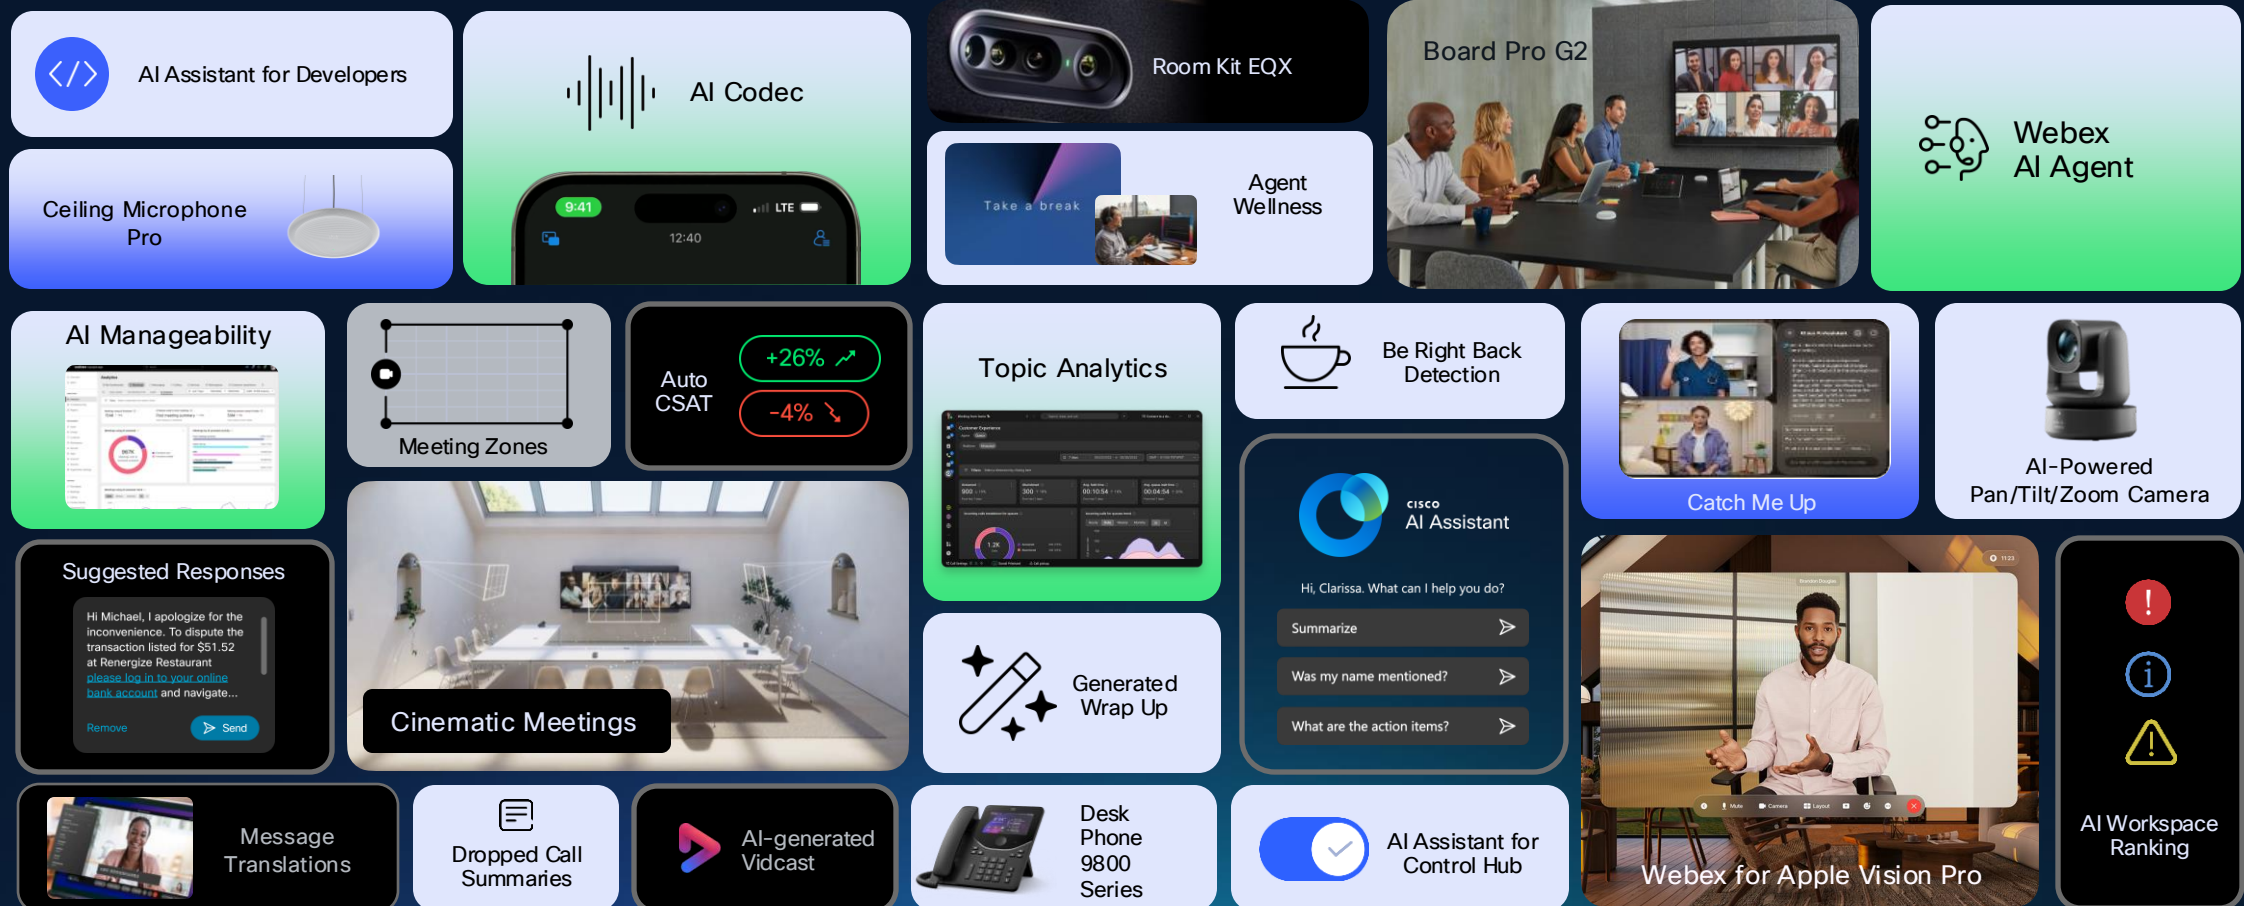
AI Assistant for Developers

Ceiling Microphone Pro

AI Codec

9:41 LTE
12:40

Room Kit EQX

Take a break

Agent Wellness

Board Pro G2

Webex AI Agent

AI Manageability

Meeting Zones

Auto CSAT

+26%

-4%

Topic Analytics

Be Right Back Detection

Catch Me Up

AI-Powered Pan/Tilt/Zoom Camera

Suggested Responses

Hi Michael, I apologize for the inconvenience. To dispute the transaction listed for $51.52 at Renergize Restaurant please log in to your online bank account and navigate...

Remove

Send

Cinematic Meetings

Generated Wrap Up

cisco
AI Assistant

Hi, Clarissa. What can I help you do?

Summarize

Was my name mentioned?

What are the action items?

Webex for Apple Vision Pro

AI Workspace Ranking

Message Translations

Dropped Call Summaries

AI-generated Vidcast

Desk Phone 9800 Series

AI Assistant for Control Hub